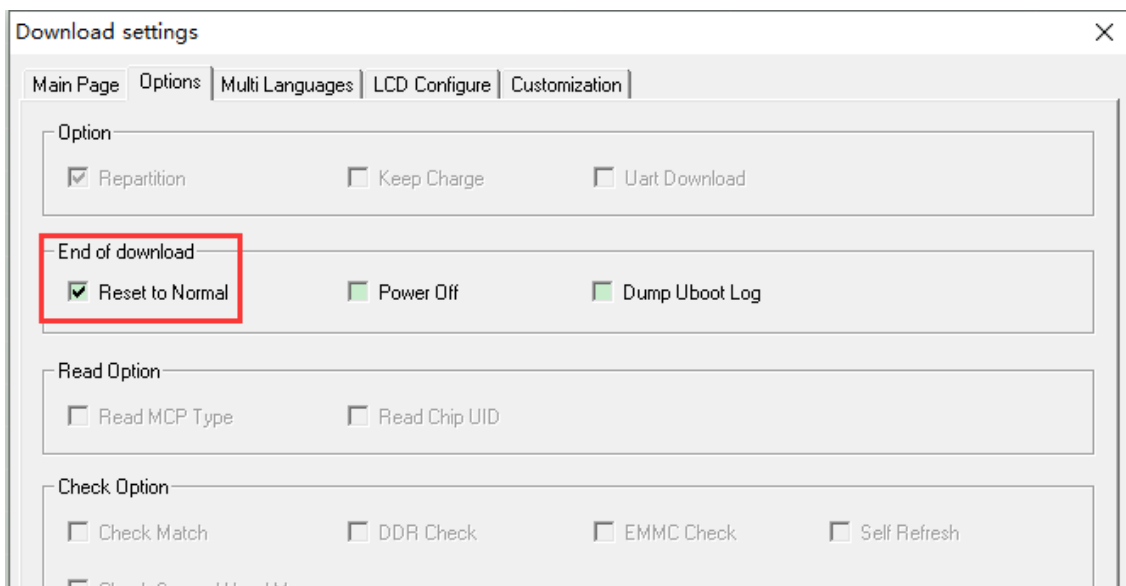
Download settings

×

Main Page | Options | Multi Languages | LCD Configure | Customization

Option

Repartition

Keep Charge

Uart Download

End of download

Reset to Normal

Power Off

Dump Uboot Log

Read Option

Read MCP Type

Read Chip UID

Check Option

Check Match

DDR Check

EMMC Check

Self Refresh

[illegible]